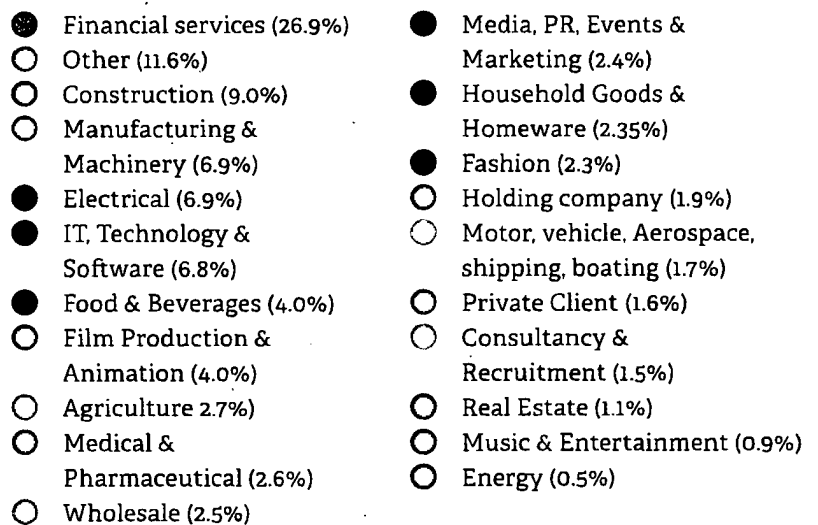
Financial services (26.9%)
Other (11.6%)
Construction (9.0%)
Manufacturing & Machinery (6.9%)
Electrical (6.9%)
IT, Technology & Software (6.8%)
Food & Beverages (4.0%)
Film Production & Animation (4.0%)
Agriculture 2.7%)
Medical & Pharmaceutical (2.6%)
Wholesale (2.5%)

Media, PR, Events & Marketing (2.4%)
Household Goods & Homeware (2.35%)
Fashion (2.3%)
Holding company (1.9%)
Motor, vehicle, Aerospace, shipping, boating (1.7%)
Private Client (1.6%)
Consultancy & Recruitment (1.5%)
Real Estate (1.1%)
Music & Entertainment (0.9%)
Energy (0.5%)